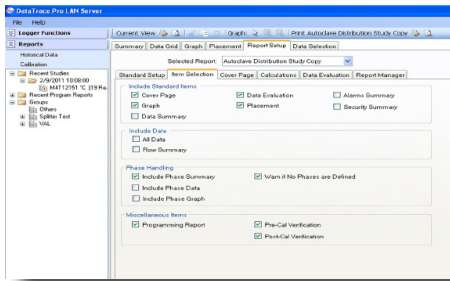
DataTrace Pro LAN Server

File Help

Logger Functions

Reports

Historical Data

Calibration

Recent Studies

2/9/2011 10:08:00

M4T12151 °C (19 Re

Recent Program Reports

Groups

Others

Splitter Text

VAL

Current View Graph Print Autoclave Distribution Study Copy

Summary Data Grid Graph Placement Report Setup Data Selection

Selected Report: Autoclave Distribution Study Copy

Standard Setup Item Selection Cover Page Calculations Data Evaluation Report Manager

Include Standard Items

Cover Page

Data Evaluation

Alarms Summary

Graph

Placement

Security Summary

Data Summary

Include Data

All Data

Row Summary

Phase Handling

Include Phase Summary

Warn if No Phases are Defined

Include Phase Data

Include Phase Graph

Miscellaneous Items

Programming Report

Pre-Cal Verification

Post-Cal Verification